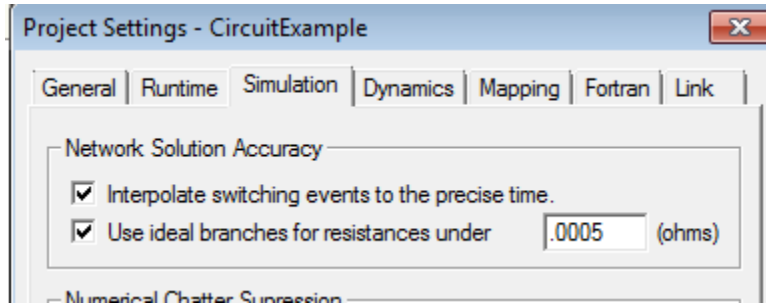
Project Settings - CircuitExample

General | Runtime | Simulation | Dynamics | Mapping | Fortran | Link

Network Solution Accuracy

Interpolate switching events to the precise time.

Use ideal branches for resistances under .0005 (ohms)

Numerical Chatter Supression